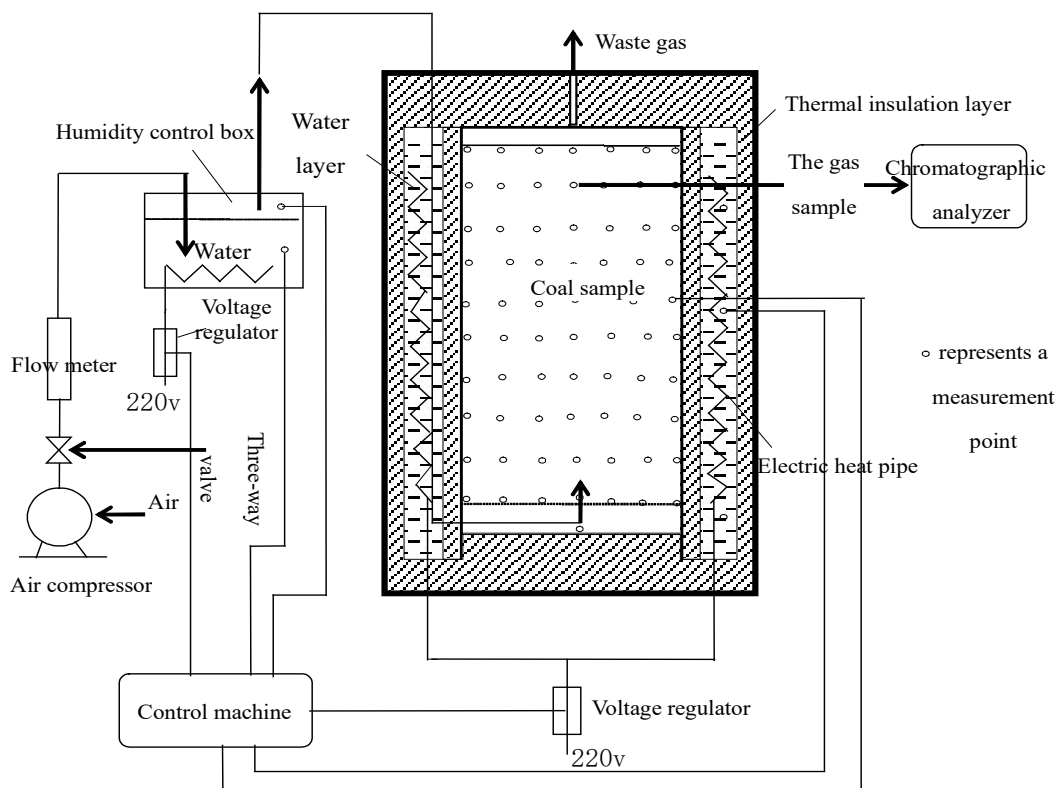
Waste gas

Thermal insulation layer

Humidity control box

Water layer

The gas sample

Chromatographic analyzer

Water

Coal sample

Voltage regulator

Flow meter

220v

◦ represents a measurement point

Three-way valve

Electric heat pipe

Air

Air compressor

Control machine

Voltage regulator

220v